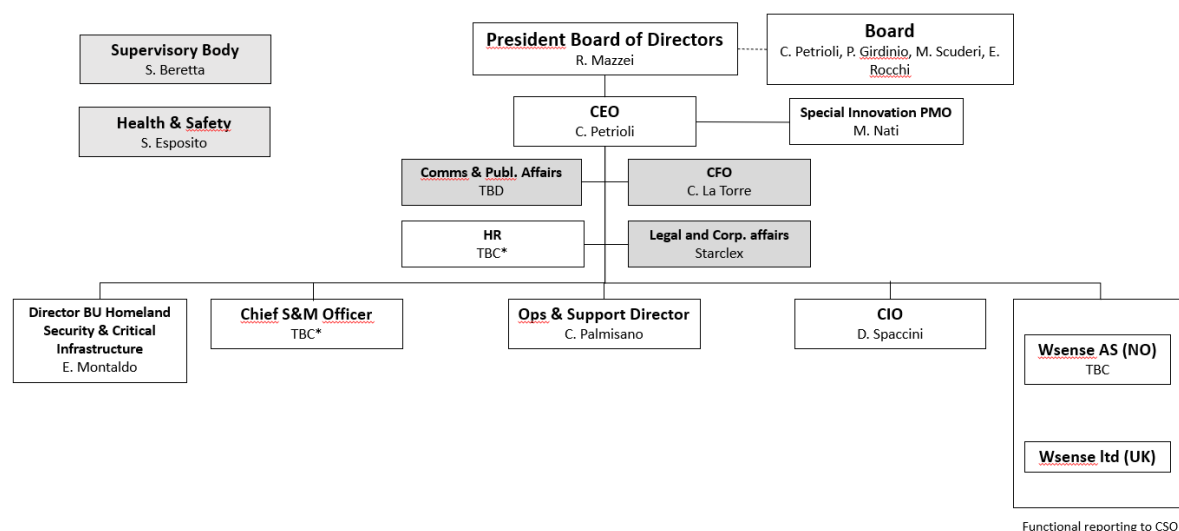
Supervisory Body
S. Beretta

Health & Safety
S. Esposito

President Board of Directors
R. Mazzei

Board
C. Petrioli, P. Girdinio, M. Scuderi, E. Rocchi

CEO
C. Petrioli

Special Innovation PMO
M. Nati

Comms & Publ. Affairs
TBD

CFO
C. La Torre

HR
TBC*

Legal and Corp. affairs
Starclex

Director BU Homeland Security & Critical Infrastructure
E. Montaldo

Chief S&M Officer
TBC*

Ops & Support Director
C. Palmisano

CIO
D. Spaccini

Wsense AS (NO)
TBC

Wsense ltd (UK)

Functional reporting to CSO